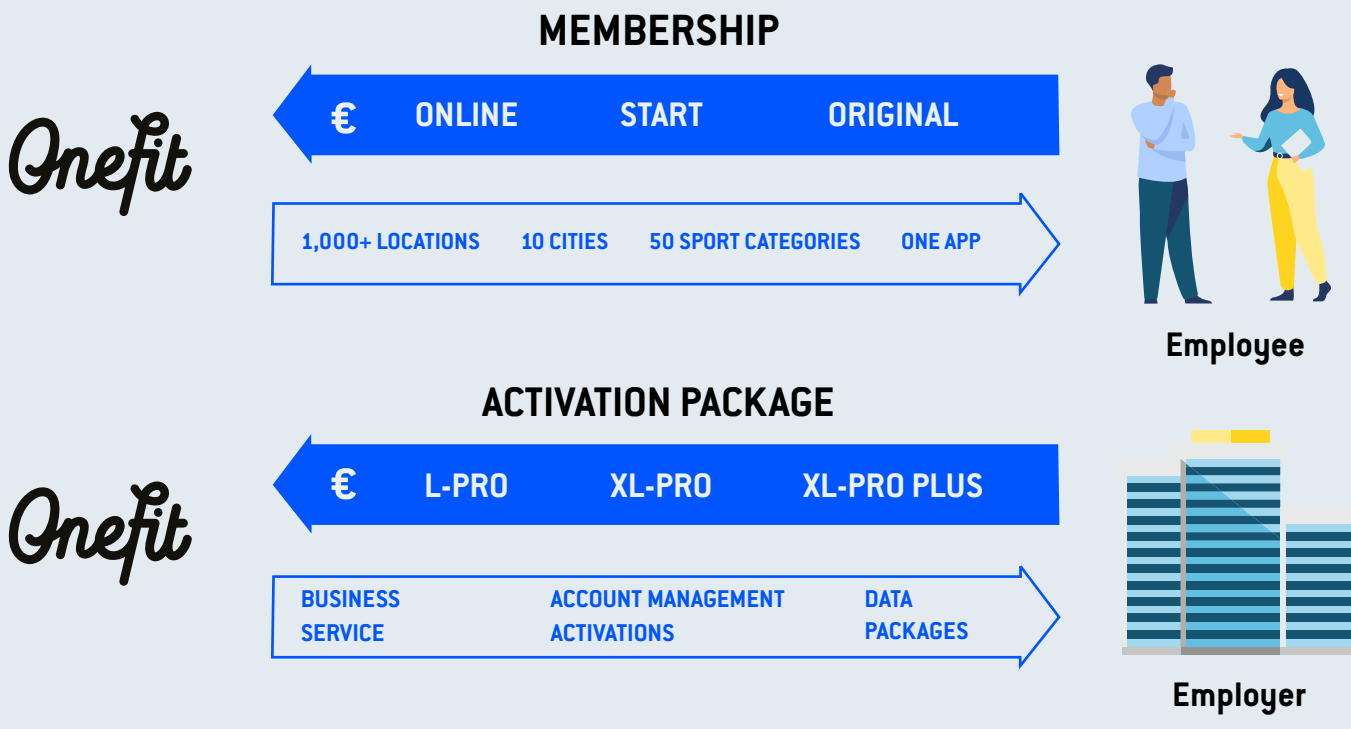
MEMBERSHIP

Onefit

€ ONLINE START ORIGINAL

1,000+ LOCATIONS 10 CITIES 50 SPORT CATEGORIES ONE APP

Employee

ACTIVATION PACKAGE

Onefit

€ L-PRO XL-PRO XL-PRO PLUS

BUSINESS SERVICE ACCOUNT MANAGEMENT ACTIVATIONS DATA PACKAGES

Employer